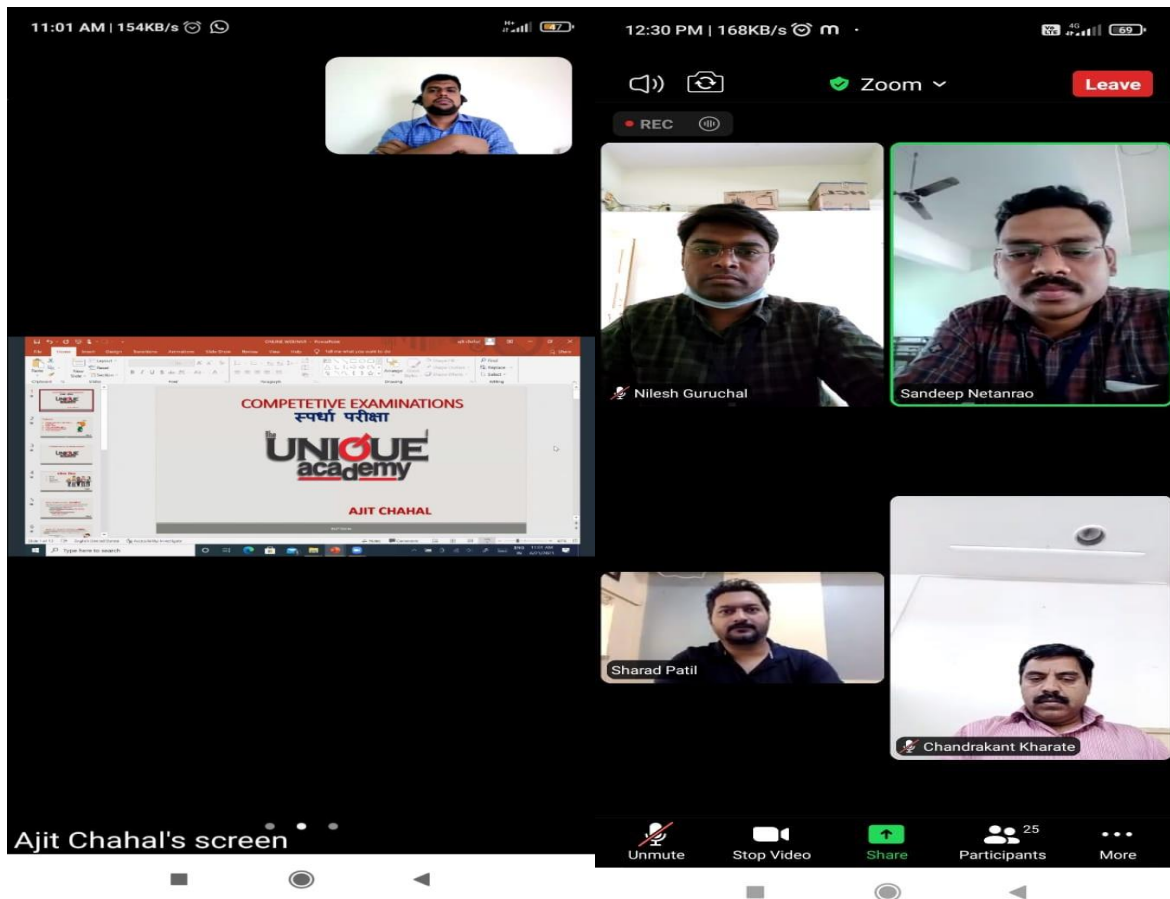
11:01 AM | 154KB/s

COMPETETIVE EXAMINATIONS
स्पर्धा परीक्षा
The UNIQUE academy
AJIT CHAHAL

Ajit Chahal's screen

12:30 PM | 168KB/s

Zoom

Leave

REC

Nilesh Guruchal

Sandeep Netanrao

Sharad Patil

Chandrakant Kharate

Unmute

Stop Video

Share

25
Participants

More